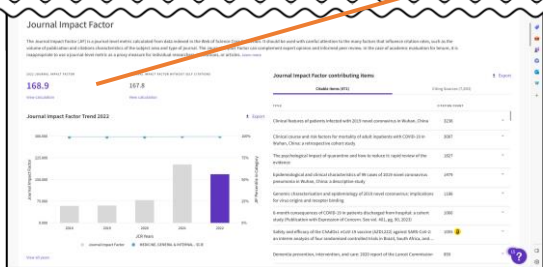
Journal Impact Factor

The Journal Impact Factor (JIF) is a journal-level metric calculated from data indexed in the Web of Science Core Collection. It should be used with careful attention to the many factors that influence citation rates, such as the volume of publication and citations characteristics of the subject area and type of journal. The Journal Impact Factor can complement expert opinion and informed peer review. In the case of academic evaluation for tenure, it is inappropriate to use a journal-level metric as a proxy measure for individual researchers, institutions, or articles. Learn more

2022 JOURNAL IMPACT FACTOR
168.9
View calculation

JOURNAL IMPACT FACTOR WITHOUT SELF CITATIONS
167.8
View calculation

Journal Impact Factor Trend 2022

Export

Journal Impact Factor
JIF Percentile

2018 2019 2020 2021 2022

Journal Impact Factor
MEDICINE, GENERAL & INTERNAL - SCIE

View all years

Journal Impact Factor contributing items

Export

Citable items (871)
Citing Sources (7,333)

TITLE
CITATION COUNT

Clinical features of patients infected with 2019 novel coronavirus in Wuhan, China
3226

Clinical course and risk factors for mortality of adult inpatients with COVID-19 in Wuhan, China: a retrospective cohort study
3087

The psychological impact of quarantine and how to reduce it: rapid review of the evidence
2027

Epidemiological and clinical characteristics of 99 cases of 2019 novel coronavirus pneumonia in Wuhan, China: a descriptive study
1479

Genomic characterisation and epidemiology of 2019 novel coronavirus: implications for virus origins and receptor binding
1228

6-month consequences of COVID-19 in patients discharged from hospital: a cohort study (Publication with Expression of Concern. See vol. 401, pg. 90, 2023)
1080

Safety and efficacy of the ChAdOx1 nCoV-19 vaccine (AZD1222) against SARS-CoV-2: an interim analysis of four randomised controlled trials in Brazil, South Africa, and ...
1006

Dementia prevention, intervention, and care: 2020 report of the Lancet Commission
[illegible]